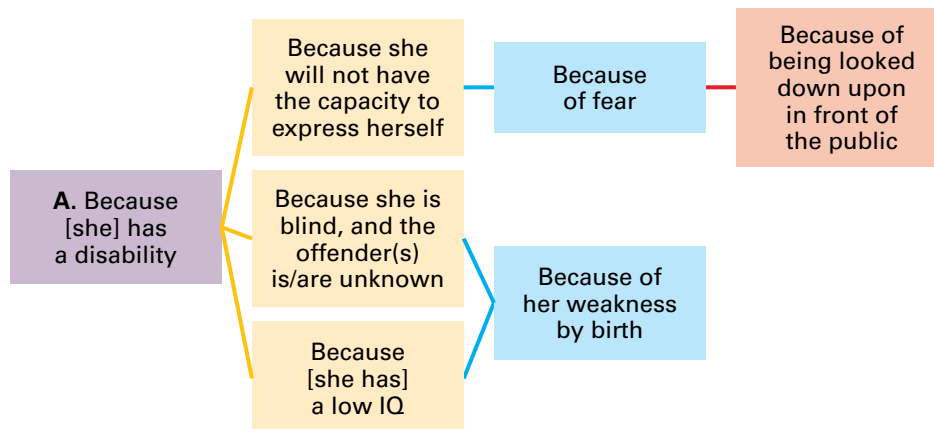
A. Because [she] has a disability

Because she will not have the capacity to express herself

Because she is blind, and the offender(s) is/are unknown

Because [she has] a low IQ

Because of fear

Because of her weakness by birth

Because of being looked down upon in front of the public